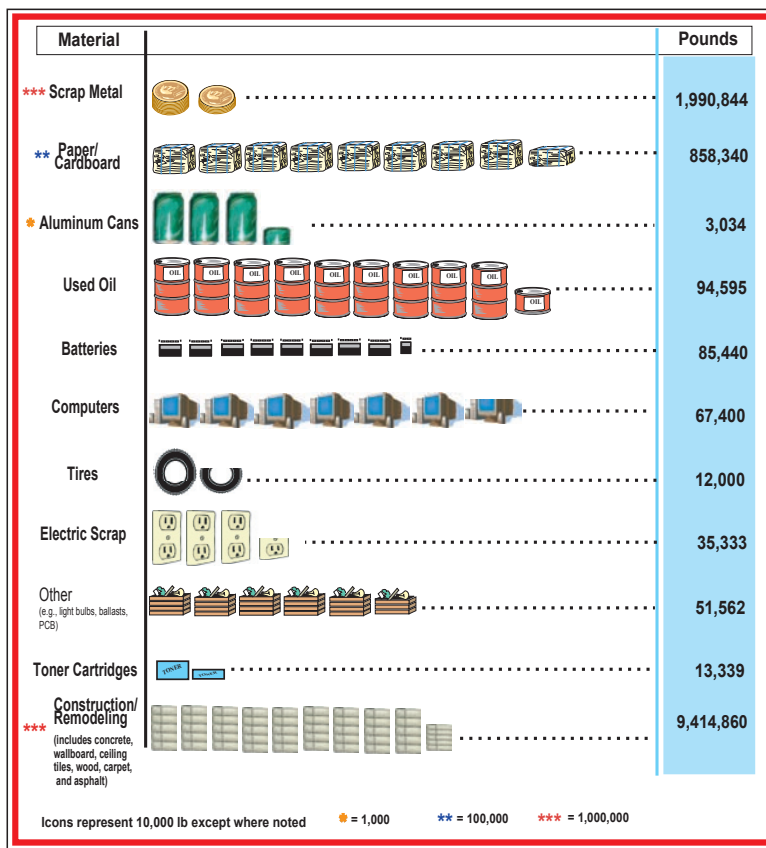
| Material | | Pounds |
|---|---|---|
| *** Scrap Metal | | 1,990,844 |
| ** Paper/ Cardboard | | 858,340 |
| * Aluminum Cans | | 3,034 |
| Used Oil | OIL OIL OIL OIL OIL OIL OIL OIL OIL OIL | 94,595 |
| Batteries | | 85,440 |
| Computers | | 67,400 |
| Tires | | 12,000 |
| Electric Scrap | | 35,333 |
| Other (e.g., light bulbs, ballasts, PCB) | | 51,562 |
| Toner Cartridges | TONER TONER | 13,339 |
| *** Construction/ Remodeling (includes concrete, wallboard, ceiling tiles, wood, carpet, and asphalt) | | 9,414,860 |

Icons represent 10,000 lb except where noted * = 1,000 ** = 100,000 *** = 1,000,000